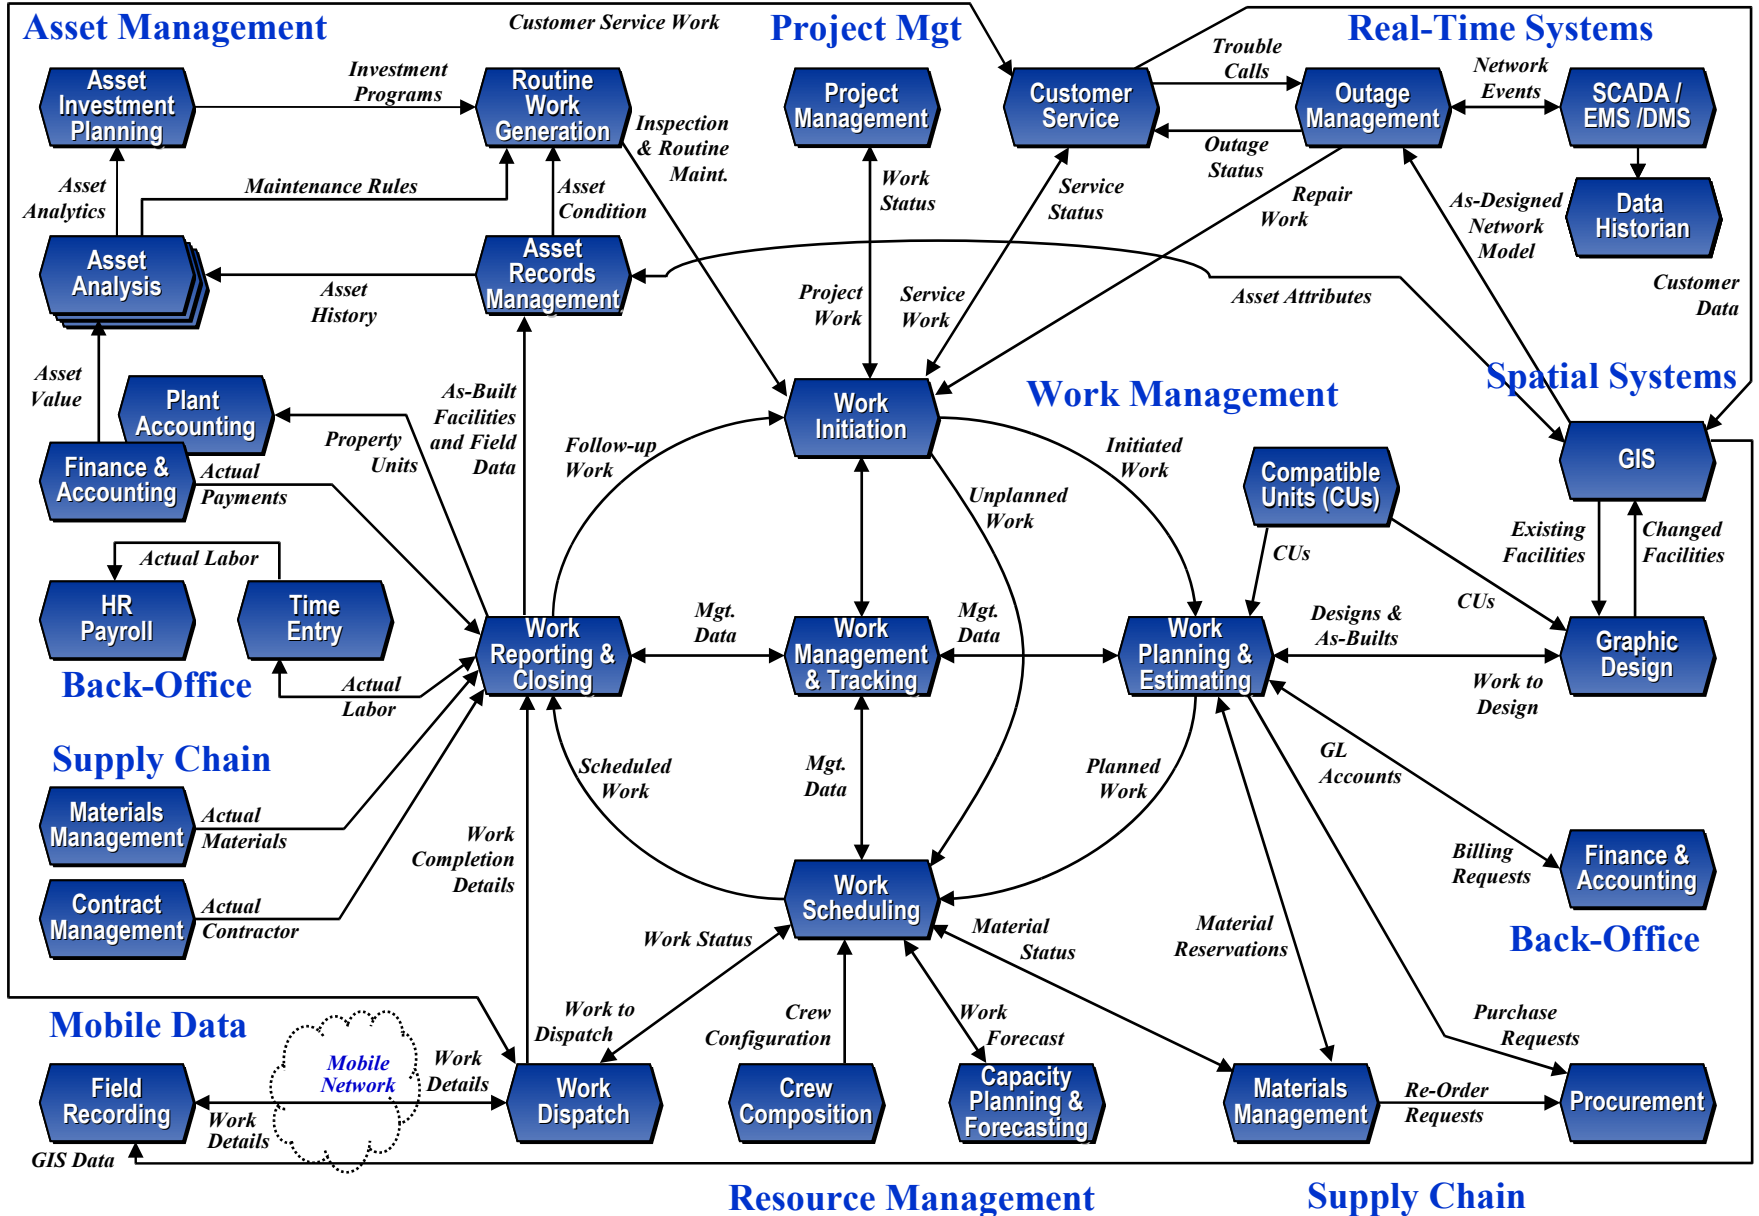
Asset Management

Customer Service Work

Project Mgt

Real-Time Systems

Asset Investment Planning

Investment Programs

Routine Work Generation

Project Management

Customer Service

Trouble Calls

Outage Management

Network Events

SCADA / EMS /DMS

Inspection & Routine Maint.

Outage Status

Data Historian

Asset Analytics

Maintenance Rules

Asset Condition

Work Status

Service Status

Repair Work

As-Designed Network Model

Asset Analysis

Asset Records Management

Asset History

Project Work

Service Work

Asset Attributes

Customer Data

Asset Value

Spatial Systems

Plant Accounting

As-Built Facilities and Field Data

Work Management

Property Units

Follow-up Work

Work Initiation

Initiated Work

GIS

Finance & Accounting

Actual Payments

Unplanned Work

Compatible Units (CUs)

Existing Facilities

Changed Facilities

Actual Labor

CUs

CUs

HR Payroll

Time Entry

Work Reporting & Closing

Mgt. Data

Work Management & Tracking

Mgt. Data

Work Planning & Estimating

Designs & As-Builts

Graphic Design

Back-Office

Actual Labor

Work to Design

Supply Chain

Scheduled Work

Mgt. Data

Planned Work

GL Accounts

Materials Management

Actual Materials

Work Completion Details

Billing Requests

Finance & Accounting

Contract Management

Actual Contractor

Work Scheduling

Work Status

Material Status

Material Reservations

Back-Office

Mobile Data

Work to Dispatch

Crew Configuration

Work Forecast

Purchase Requests

Mobile Network

Work Details

Field Recording

Work Details

Work Dispatch

Crew Composition

Capacity Planning & Forecasting

Materials Management

Re-Order Requests

Procurement

GIS Data

Resource Management

Supply Chain